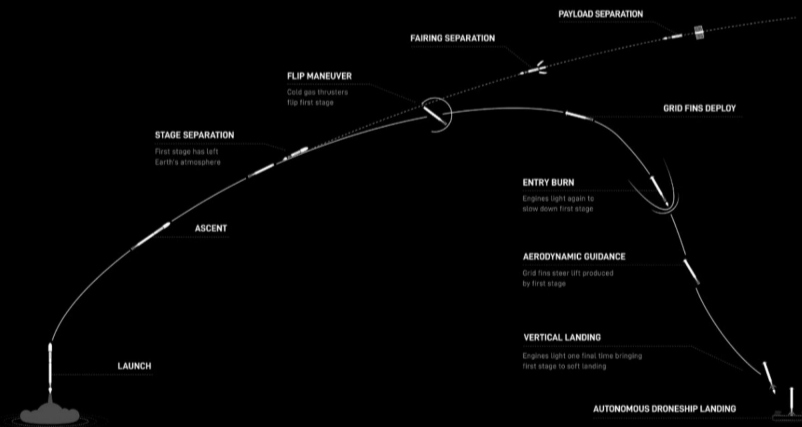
PAYLOAD SEPARATION

FAIRING SEPARATION

FLIP MANEUVER
Cold gas thrusters flip first stage

GRID FINS DEPLOY

STAGE SEPARATION
First stage has left Earth's atmosphere

ENTRY BURN
Engines light again to slow down first stage

ASCENT

AERODYNAMIC GUIDANCE
Grid fins steer lift produced by first stage

VERTICAL LANDING
Engines light one final time bringing first stage to soft landing

LAUNCH

AUTONOMOUS DRONESHIP LANDING